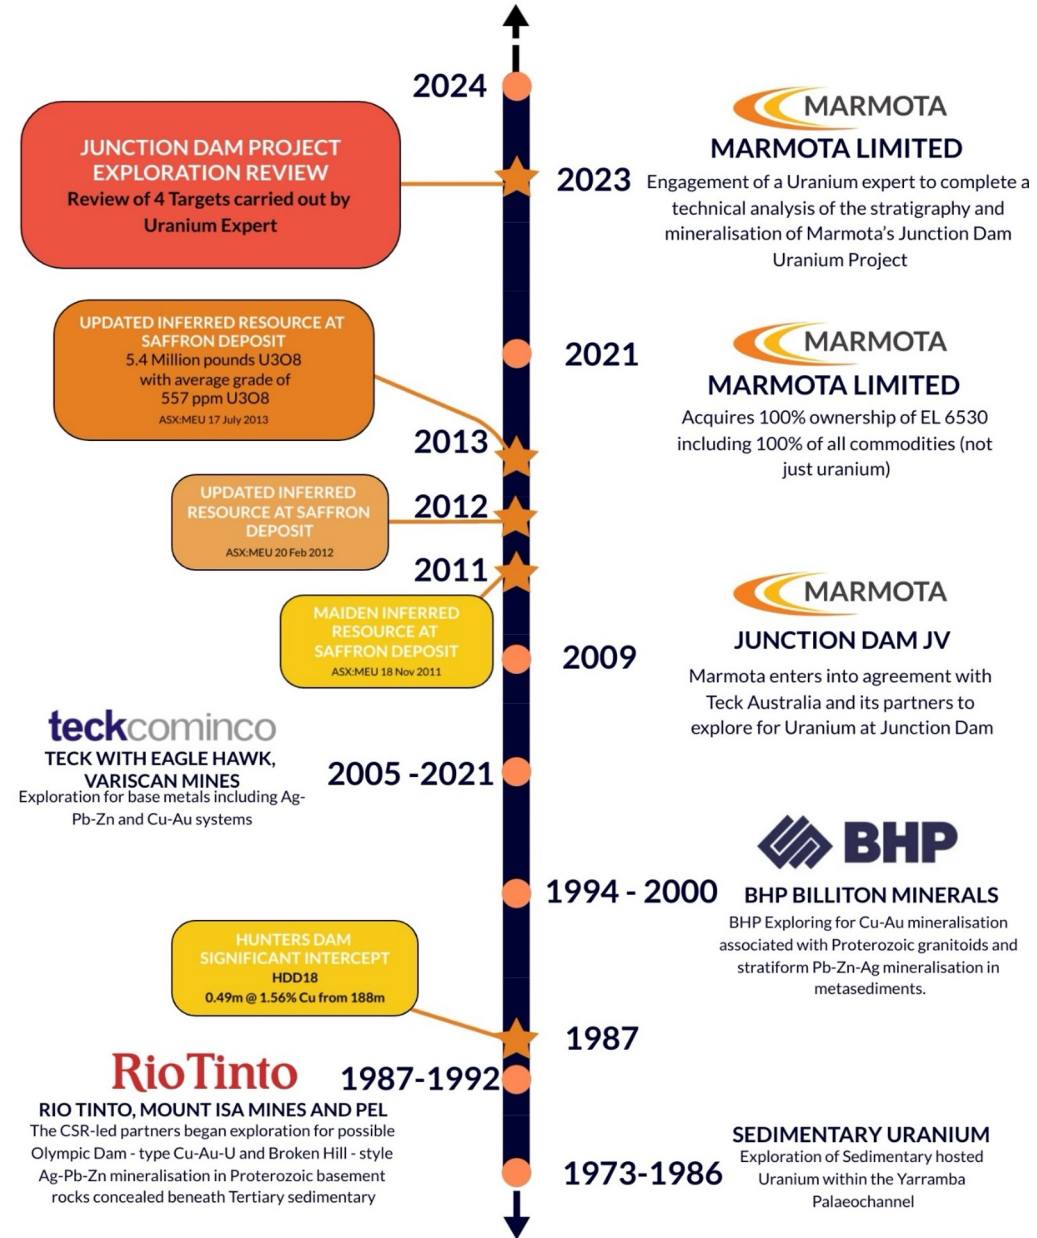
2024

JUNCTION DAM PROJECT EXPLORATION REVIEW
Review of 4 Targets carried out by Uranium Expert

2023

MARMOTA
MARMOTA LIMITED
Engagement of a Uranium expert to complete a technical analysis of the stratigraphy and mineralisation of Marmota's Junction Dam Uranium Project

UPDATED INFERRED RESOURCE AT SAFFRON DEPOSIT
5.4 Million pounds U3O8 with average grade of 557 ppm U3O8
ASX:MEU 17 July 2013

2021

MARMOTA
MARMOTA LIMITED
Acquires 100% ownership of EL 6530 including 100% of all commodities (not just uranium)

2013

UPDATED INFERRED RESOURCE AT SAFFRON DEPOSIT
ASX:MEU 20 Feb 2012

2012

2011

MAIDEN INFERRED RESOURCE AT SAFFRON DEPOSIT
ASX:MEU 18 Nov 2011

2009

MARMOTA
JUNCTION DAM JV
Marmota enters into agreement with Teck Australia and its partners to explore for Uranium at Junction Dam

teckcominco
TECK WITH EAGLE HAWK, VARISCAN MINES
Exploration for base metals including Ag-Pb-Zn and Cu-Au systems

2005 -2021

BHP

1994 - 2000

BHP BILLITON MINERALS
BHP Exploring for Cu-Au mineralisation associated with Proterozoic granitoids and stratiform Pb-Zn-Ag mineralisation in metasediments.

HUNTERS DAM SIGNIFICANT INTERCEPT
HDD18
0.49m @ 1.56% Cu from 188m

1987

RioTinto

1987-1992

RIO TINTO, MOUNT ISA MINES AND PEL
The CSR-led partners began exploration for possible Olympic Dam - type Cu-Au-U and Broken Hill - style Ag-Pb-Zn mineralisation in Proterozoic basement rocks concealed beneath Tertiary sedimentary

SEDIMENTARY URANIUM
Exploration of Sedimentary hosted Uranium within the Yarramba Palaeochannel

1973-1986